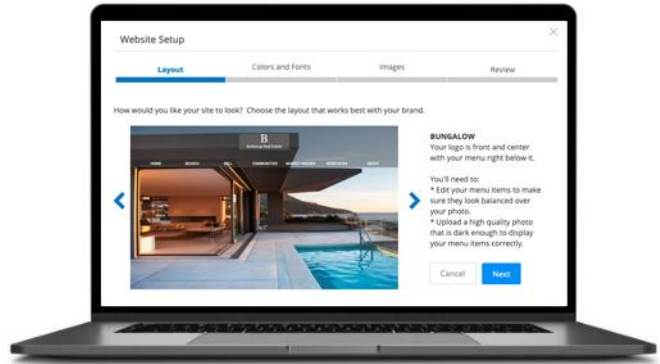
Website Setup

Layout
Colors and Fonts
Images
Review

How would you like your site to look? Choose the layout that works best with your brand.

B

BUNGALOW
Your logo is front and center with your menu right below it.

You'll need to:
* Edit your menu items to make sure they look balanced over your photo.
* Upload a high quality photo that is dark enough to display your menu items correctly.

Cancel
Next